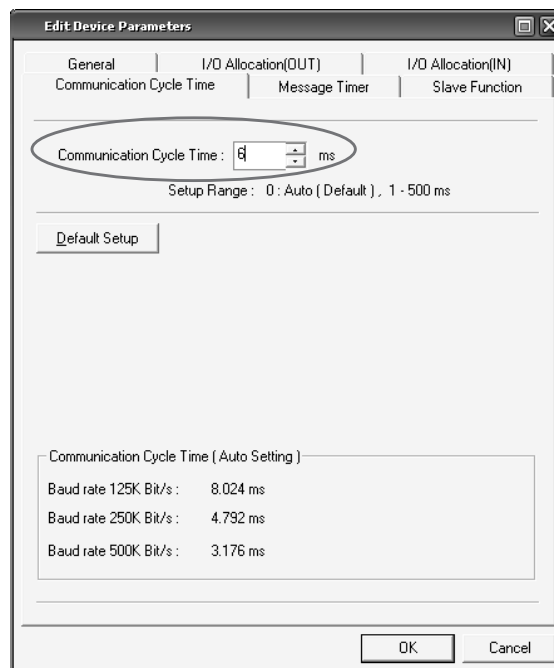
Edit Device Parameters

General | I/O Allocation(OUT) | I/O Allocation(IN)
Communication Cycle Time | Message Timer | Slave Function

Communication Cycle Time : 6 ms

Setup Range : 0 : Auto ( Default ) , 1 - 500 ms

Default Setup

Communication Cycle Time ( Auto Setting )

Baud rate 125K Bit/s : 8.024 ms

Baud rate 250K Bit/s : 4.792 ms

Baud rate 500K Bit/s : 3.176 ms

OK Cancel